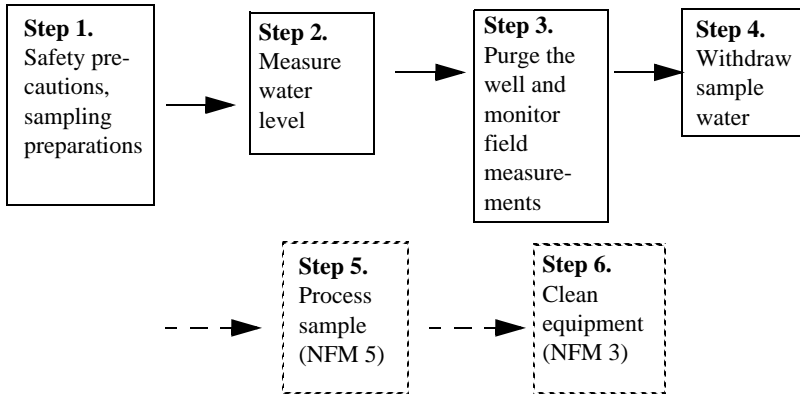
**Step 1.**
Safety precautions, sampling preparations

**Step 2.**
Measure water level

**Step 3.**
Purge the well and monitor field measurements

**Step 4.**
Withdraw sample water

**Step 5.**
Process sample (NFM 5)

**Step 6.**
Clean equipment (NFM 3)